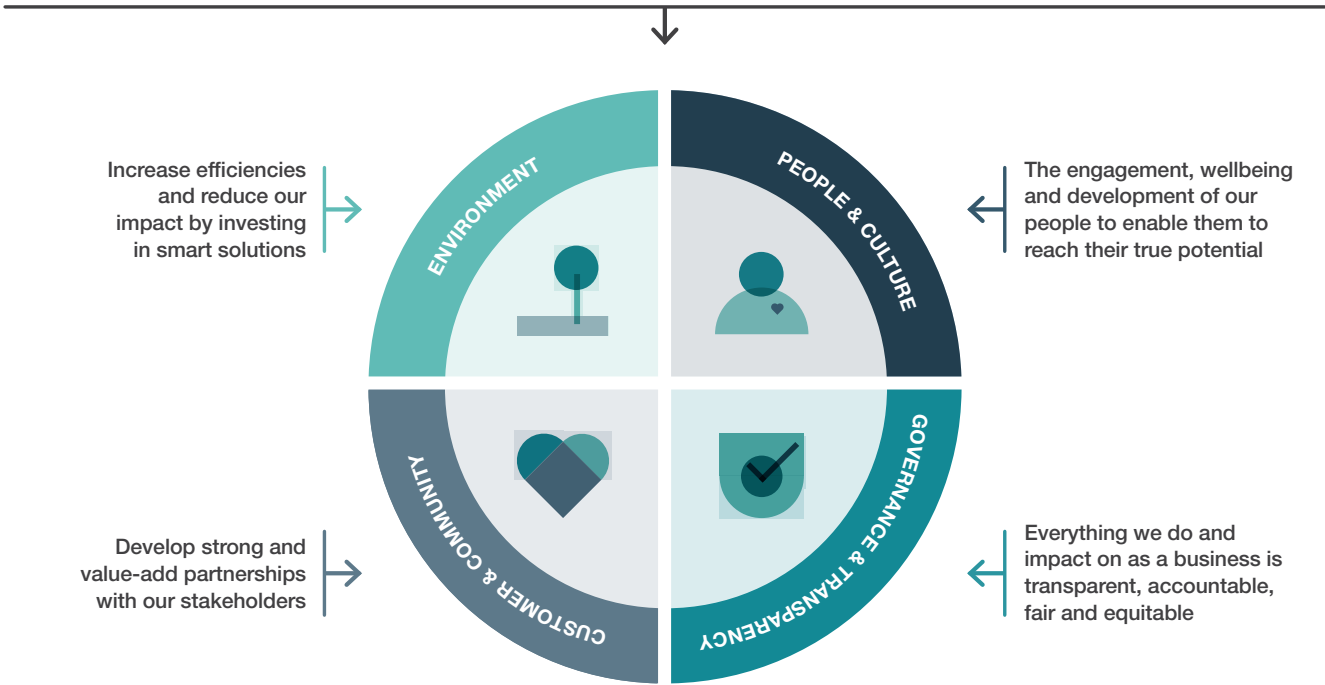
Increase efficiencies and reduce our impact by investing in smart solutions

ENVIRONMENT

PEOPLE & CULTURE

The engagement, wellbeing and development of our people to enable them to reach their true potential

Develop strong and value-add partnerships with our stakeholders

CUSTOMER & COMMUNITY

GOVERNANCE & TRANSPARENCY

Everything we do and impact on as a business is transparent, accountable, fair and equitable